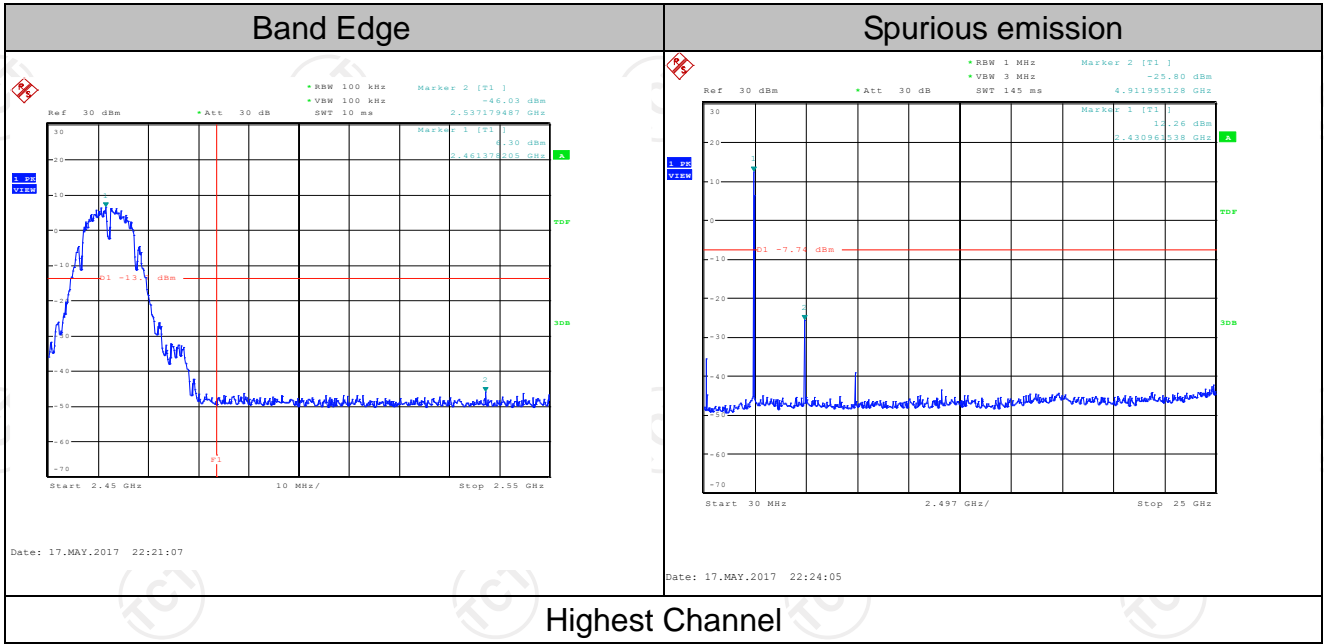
| Band Edge | Spurious emission |
|---|---|
| Ref 30 dBm \* Att 30 dB \* RBW 100 kHz \* VBW 100 kHz SWT 10 ms Marker 2 [T1] -46.03 dBm 2.537179487 GHz Marker 1 [T1] 6.30 dBm 2.461378205 GHz A 1 PK VIEW TDF 3DB 30 20 10 0 -10 -20 -30 -40 -50 -60 -70 1 2 D1 -13 dBm F1 Start 2.45 GHz 10 MHz/ Stop 2.55 GHz Date: 17.MAY.2017 22:21:07 | Ref 30 dBm \* Att 30 dB \* RBW 1 MHz \* VBW 3 MHz SWT 145 ms Marker 2 [T1] -25.80 dBm 4.911955128 GHz Marker 1 [T1] 12.26 dBm 2.430963538 GHz A 1 PK VIEW TDF 3DB 30 20 10 0 -10 -20 -30 -40 -50 -60 -70 1 2 D1 -7.74 dBm Start 30 MHz 2.497 GHz/ Stop 25 GHz Date: 17.MAY.2017 22:24:05 |

Highest Channel